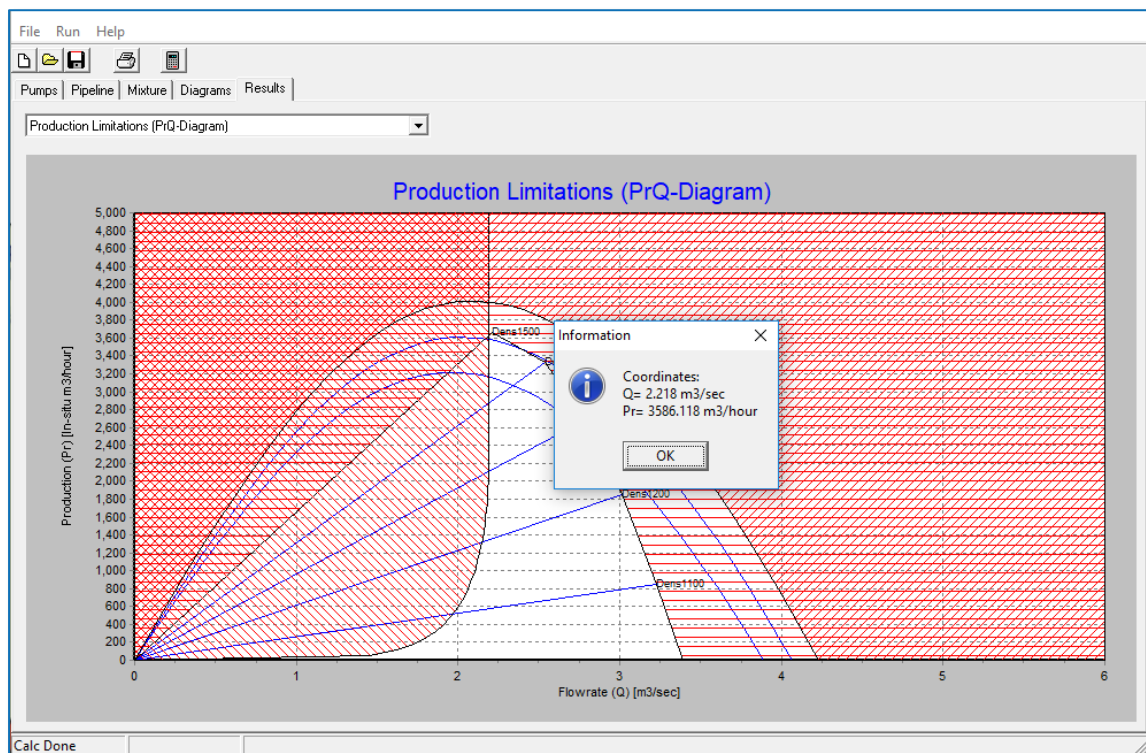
File Run Help

Pumps | Pipeline | Mixture | Diagrams | Results

Production Limitations (PrQ-Diagram)

Production Limitations (PrQ-Diagram)

5,000
4,800
4,600
4,400
4,200
4,000
3,800
3,600
3,400
3,200
3,000
2,800
2,600
2,400
2,200
2,000
1,800
1,600
1,400
1,200
1,000
800
600
400
200
0

Production (Pr) [In-situ m3/hour]

Dens1500
Dens1200
Dens1100

0 1 2 3 4 5 6

Flowrate (Q) [m3/sec]

Information

Coordinates:
Q= 2.218 m3/sec
Pr= 3586.118 m3/hour

OK

Calc Done